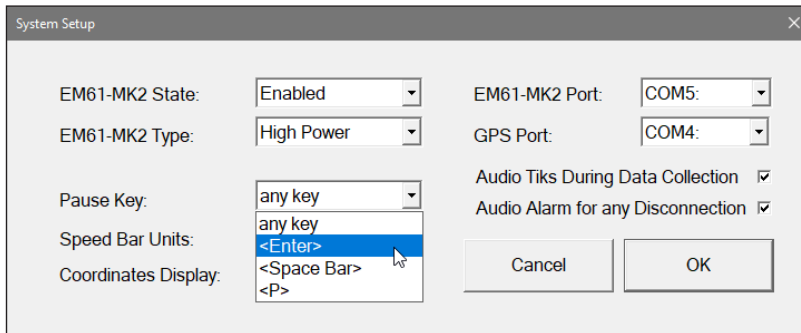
System Setup

EM61-MK2 State: Enabled

EM61-MK2 Type: High Power

Pause Key: any key

any key
<Enter>
<Space Bar>
<P>

Speed Bar Units:

Coordinates Display:

EM61-MK2 Port: COM5:

GPS Port: COM4:

Audio Tiks During Data Collection

Audio Alarm for any Disconnection

Cancel

OK